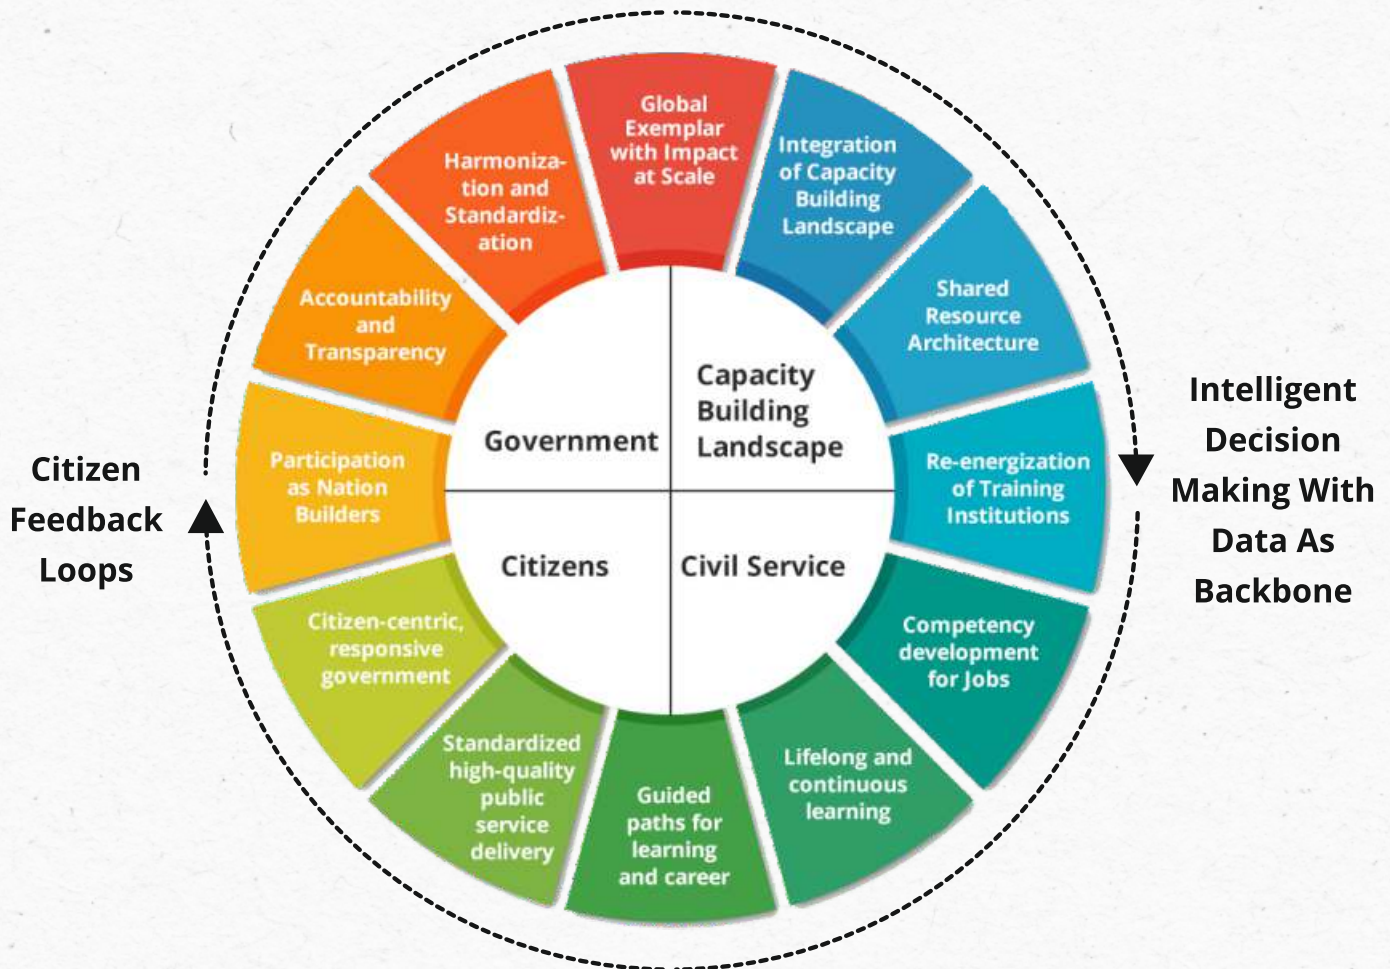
Global Exemplar with Impact at Scale

Integration of Capacity Building Landscape

Shared Resource Architecture

Re-energization of Training Institutions

Competency development for Jobs

Lifelong and continuous learning

Guided paths for learning and career

Standardized high-quality public service delivery

Citizen-centric, responsive government

Participation as Nation Builders

Accountability and Transparency

Harmonization and Standardization

Government

Capacity Building Landscape

Citizens

Civil Service

Citizen Feedback Loops

Intelligent Decision Making With Data As Backbone